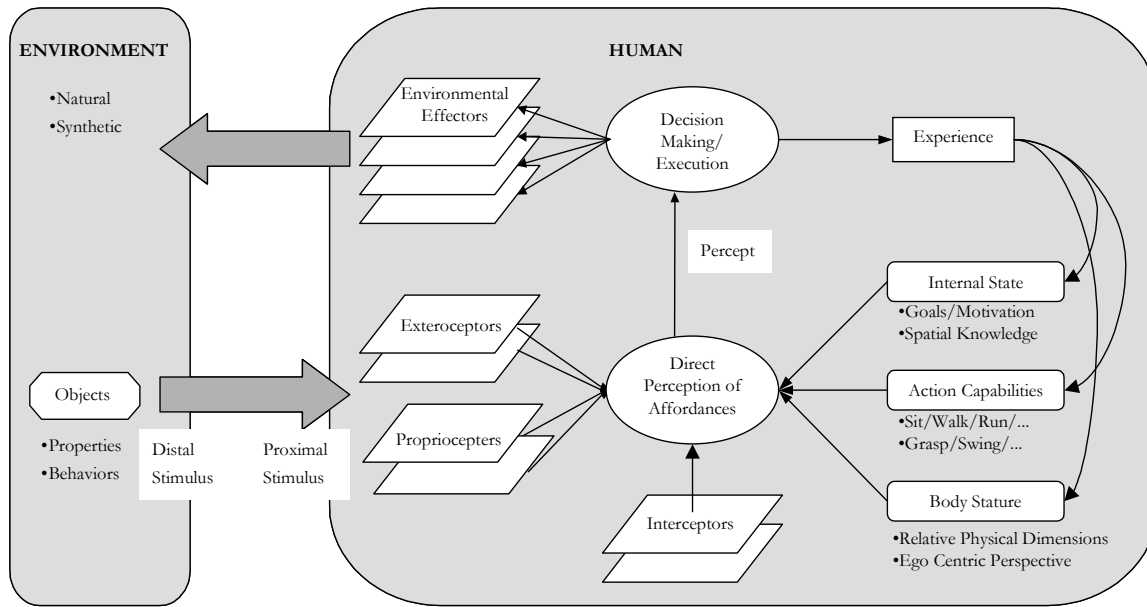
ENVIRONMENT

•Natural
•Synthetic

Objects

•Properties
•Behaviors

Distal Stimulus

Proximal Stimulus

HUMAN

Environmental Effectors

Decision Making/ Execution

Experience

Percept

Exteroceptors

Proprioceptors

Direct Perception of Affordances

Interceptors

Internal State
•Goals/Motivation
•Spatial Knowledge

Action Capabilities
•Sit/Walk/Run/...
•Grasp/Swing/...

Body Stature
•Relative Physical Dimensions
•Ego Centric Perspective